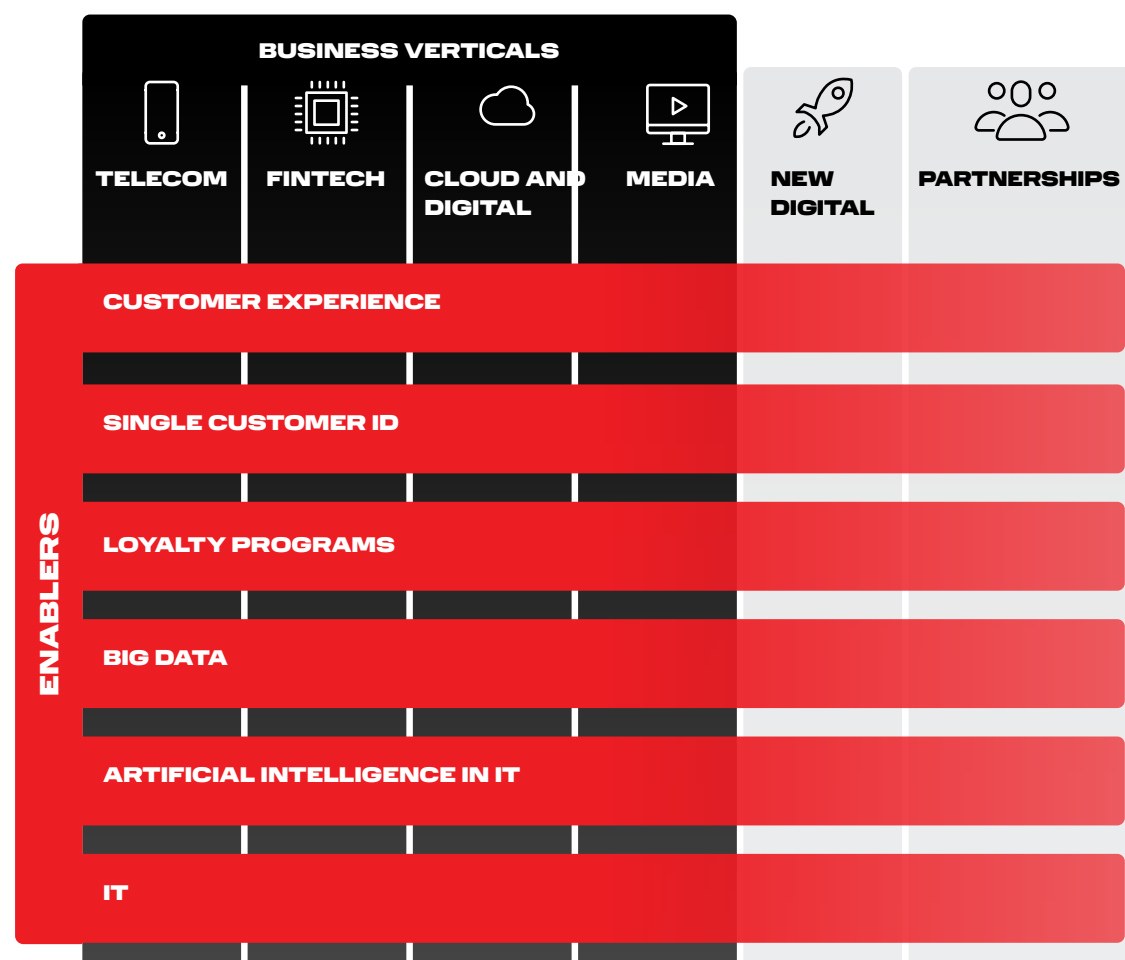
BUSINESS VERTICALS

TELECOM

FINTECH

CLOUD AND DIGITAL

MEDIA

NEW DIGITAL

PARTNERSHIPS

ENABLERS

CUSTOMER EXPERIENCE

SINGLE CUSTOMER ID

LOYALTY PROGRAMS

BIG DATA

ARTIFICIAL INTELLIGENCE IN IT

IT